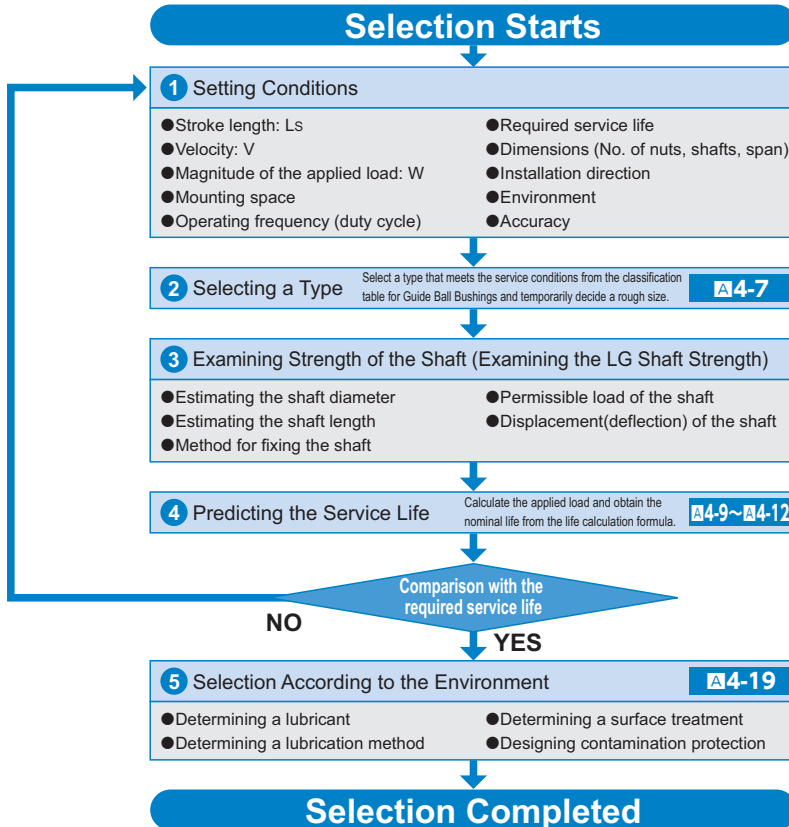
Selection Starts

1 Setting Conditions

●Stroke length: Ls
●Velocity: V
●Magnitude of the applied load: W
●Mounting space
●Operating frequency (duty cycle)

●Required service life
●Dimensions (No. of nuts, shafts, span)
●Installation direction
●Environment
●Accuracy

2 Selecting a Type

Select a type that meets the service conditions from the classification table for Guide Ball Bushings and temporarily decide a rough size.

A4-7

3 Examining Strength of the Shaft (Examining the LG Shaft Strength)

●Estimating the shaft diameter
●Estimating the shaft length
●Method for fixing the shaft

●Permissible load of the shaft
●Displacement(deflection) of the shaft

4 Predicting the Service Life

Calculate the applied load and obtain the nominal life from the life calculation formula.

A4-9~A4-12

Comparison with the required service life

NO

YES

5 Selection According to the Environment

A4-19

●Determining a lubricant
●Determining a lubrication method

●Determining a surface treatment
●Designing contamination protection

Selection Completed